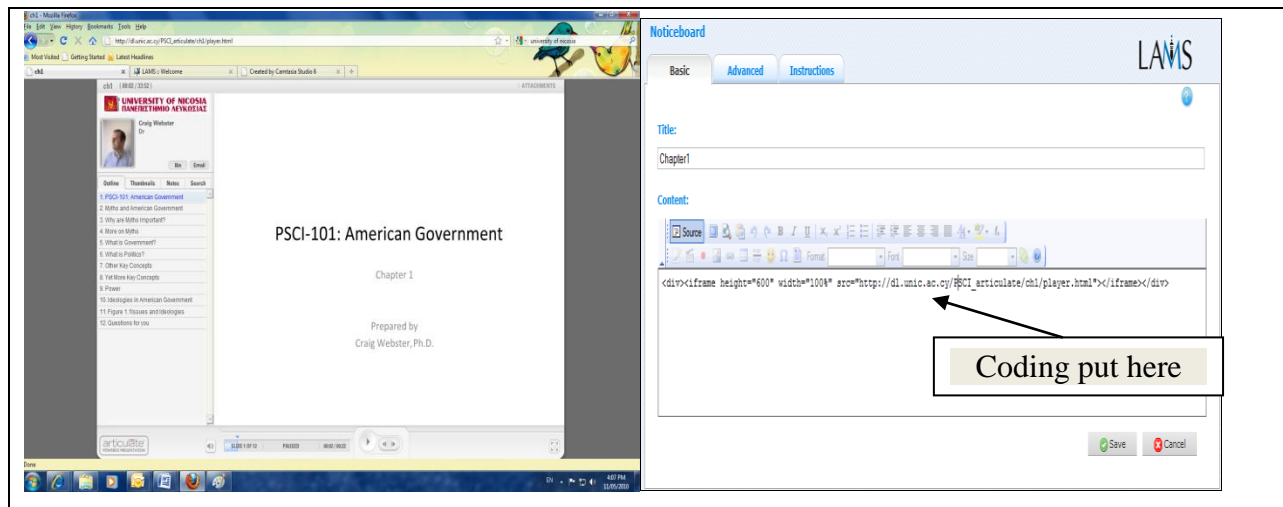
ch1 - Mozilla Firefox

File Edit View History Bookmarks Tools Help

http://dl.unic.ac.cy/PSCI_articulate/ch1/player.html

university of nicosia

Most Visited Getting Started Latest Headlines

ch1 | LAMS :: Welcome | Created by Camtasia Studio 6

ch1 (00:02 / 33:52)

ATTACHMENTS

UNIVERSITY OF NICOSIA
ΠΑΝΕΠΙΣΤΗΜΙΟ ΛΕΥΚΩΣΙΑΣ

Craig Webster
Dr.

Bio Email

Outline Thumbnails Notes Search

1. PSCI-101: American Government
2. Myths and American Government
3. Why are Myths Important?
4. More on Myths
5. What is Government?
6. What is Politics?
7. Other Key Concepts
8. Yet More Key Concepts
9. Power
10. Ideologies in American Government
11. Figure 1.1Issues and Ideologies
12. Questions for you

PSCI-101: American Government

Chapter 1

Prepared by
Craig Webster, Ph.D.

articulate

SLIDE 1 OF 12 PAUSED 00:00 / 00:22

Done

EN 4:07 PM 11/05/2010

Noticeboard

LAMS

Basic Advanced Instructions

Title:

Chapter1

Content:

Source Format Font Size

<div><iframe height="600" width="100%" src="http://dl.unic.ac.cy/PSCI_articulate/ch1/player.html"></iframe></div>

Coding put here

Save Cancel